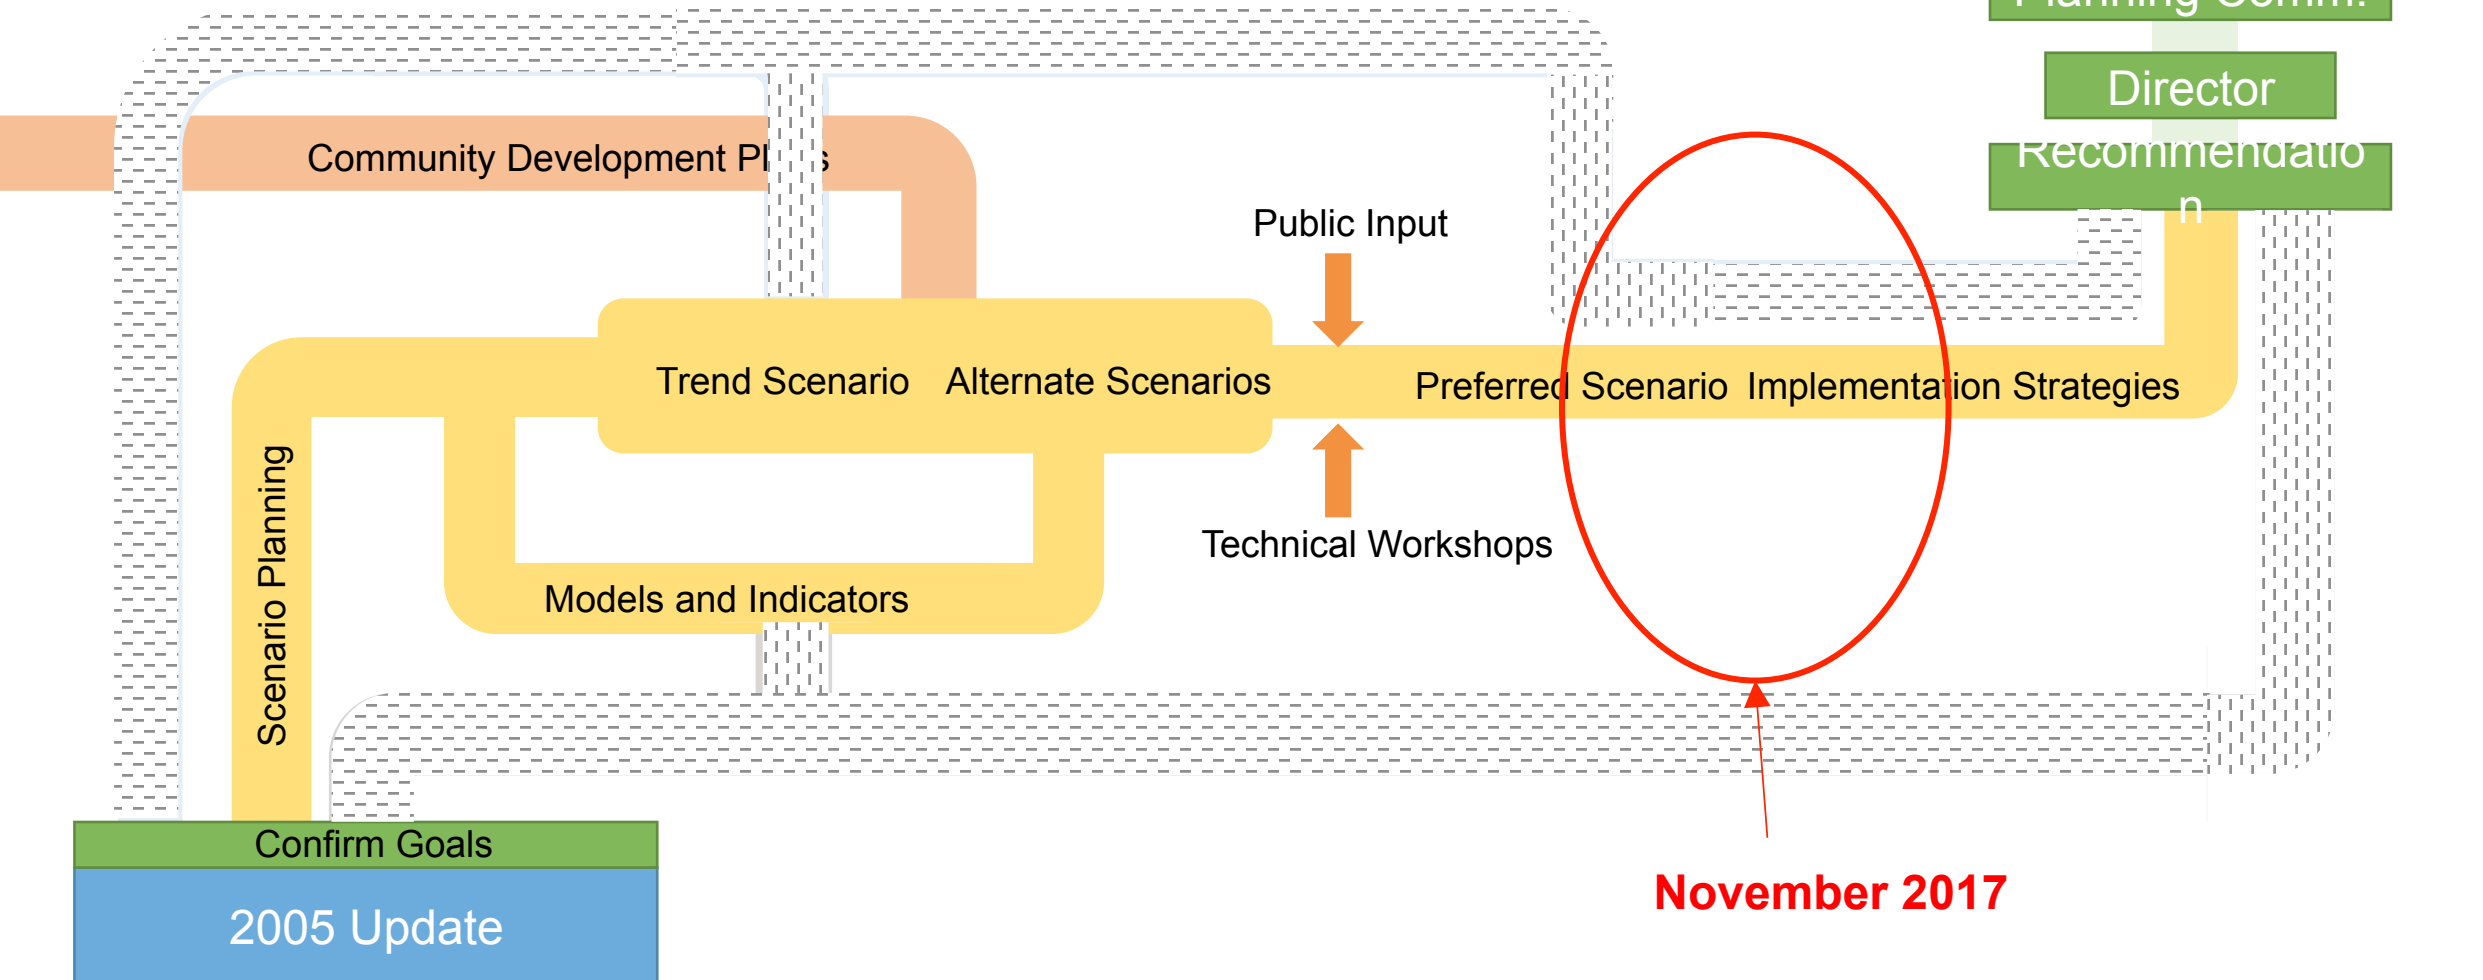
Planning Comm.

Director

Recommendatio
n

Community Development Pl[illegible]s

Public Input

Trend Scenario

Alternate Scenarios

Preferred Scenario

Implementation Strategies

Technical Workshops

Models and Indicators

Scenario Planning

Confirm Goals

2005 Update

November 2017